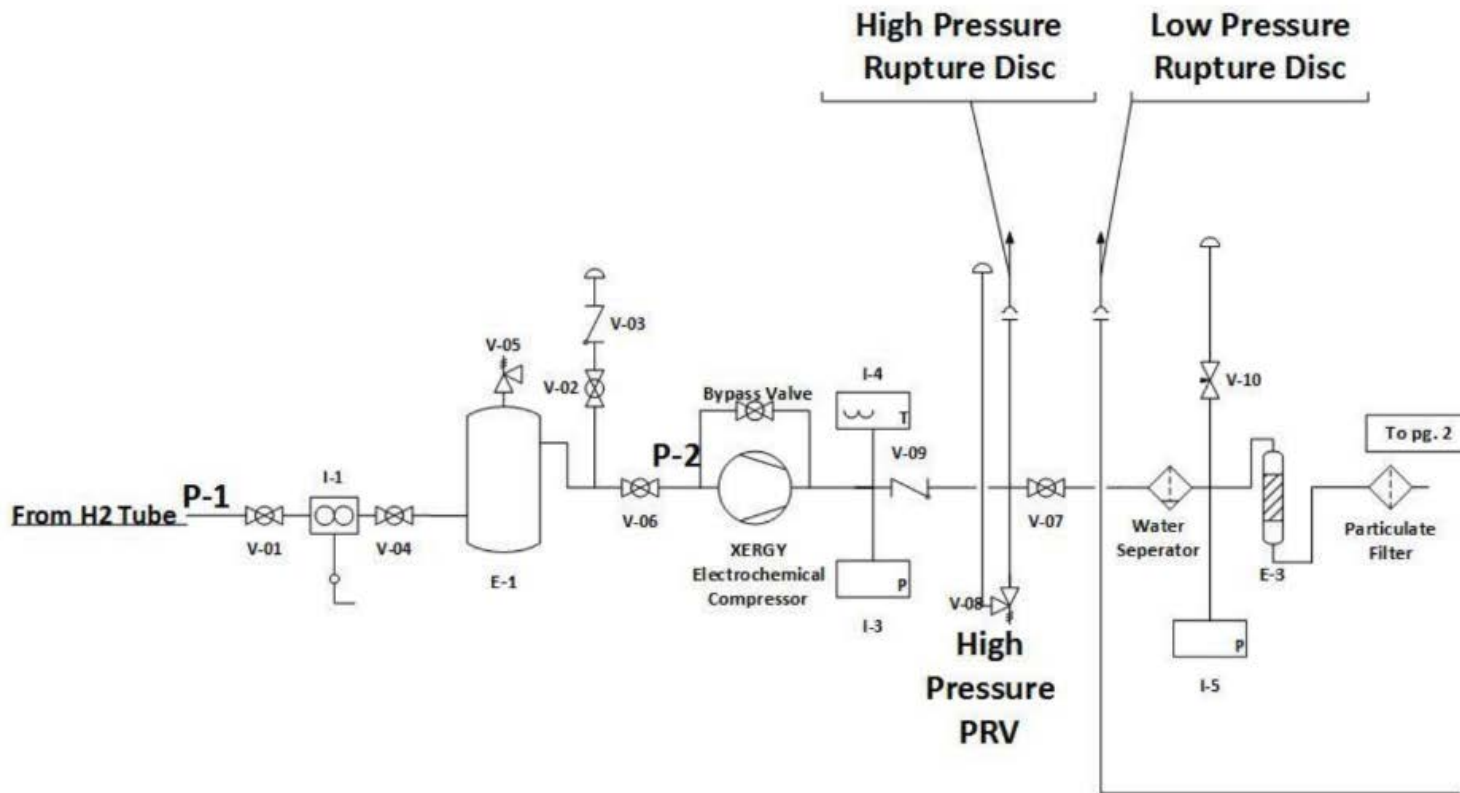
High Pressure Rupture Disc

Low Pressure Rupture Disc

From H2 Tube

P-1

V-01

I-1

V-04

E-1

V-05

V-03

V-02

P-2

V-06

Bypass Valve

XERGY Electrochemical Compressor

I-4

T

I-3

P

V-09

V-08

High Pressure PRV

V-07

Water Seperator

V-10

I-5

P

E-3

To pg. 2

Particulate Filter